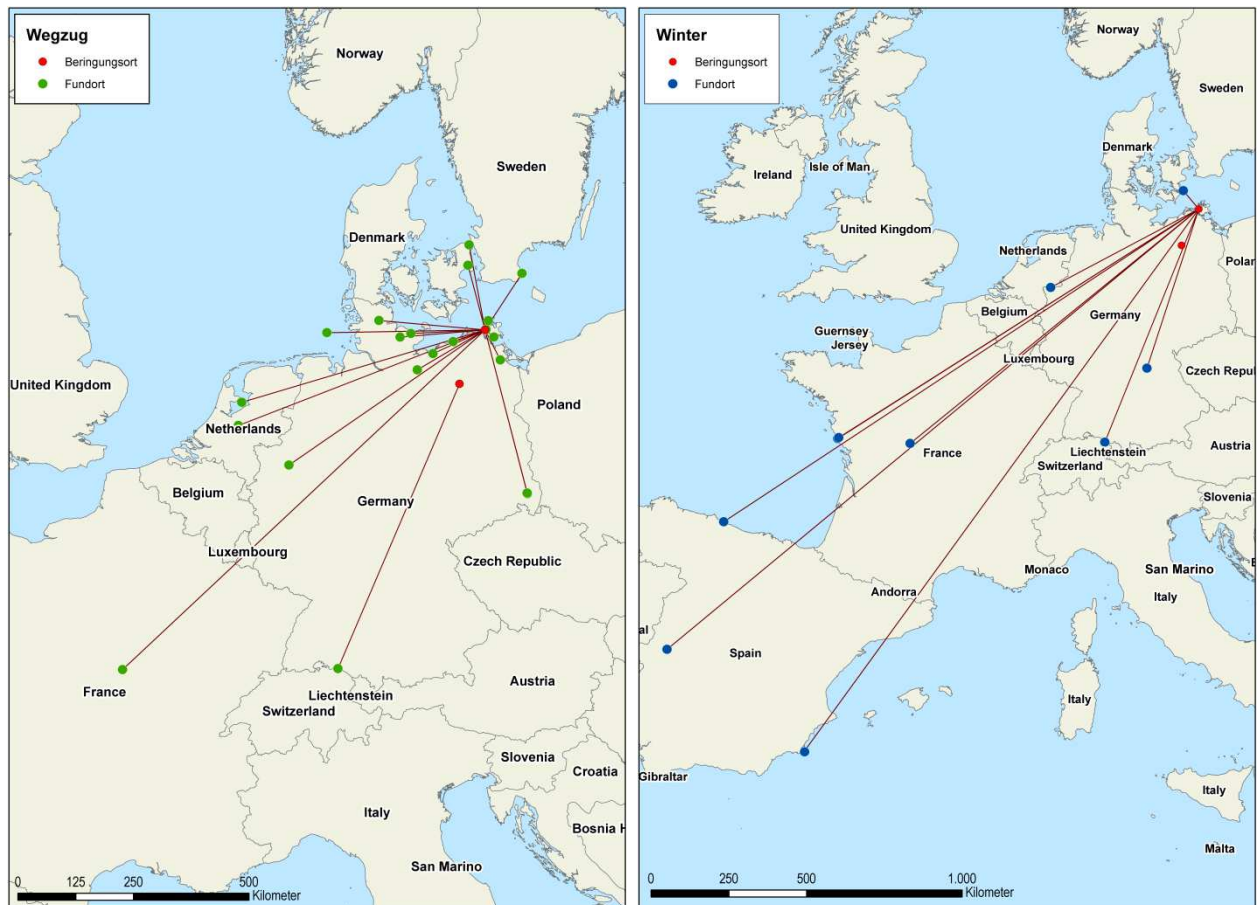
Wegzug
Beringungsort
Fundort

Norway
Sweden
Denmark
United Kingdom
Netherlands
Poland
Belgium
Germany
Luxembourg
Czech Republic
France
Liechtenstein
Switzerland
Austria
Slovenia
Croatia
Italy
Bosnia H
San Marino

0 125 250 500
Kilometer

Winter
Beringungsort
Fundort

Norway
Sweden
Denmark
Ireland
Isle of Man
United Kingdom
Netherlands
Polan
Guernsey
Jersey
Belgium
Germany
Luxembourg
Czech Repul
France
Liechtenstein
Switzerland
Austria
Slovenia
Monaco
San Marino
Andorra
Italy
al
Spain
Italy
Gibraltar
Italy
Malta

0 250 500 1.000
Kilometer